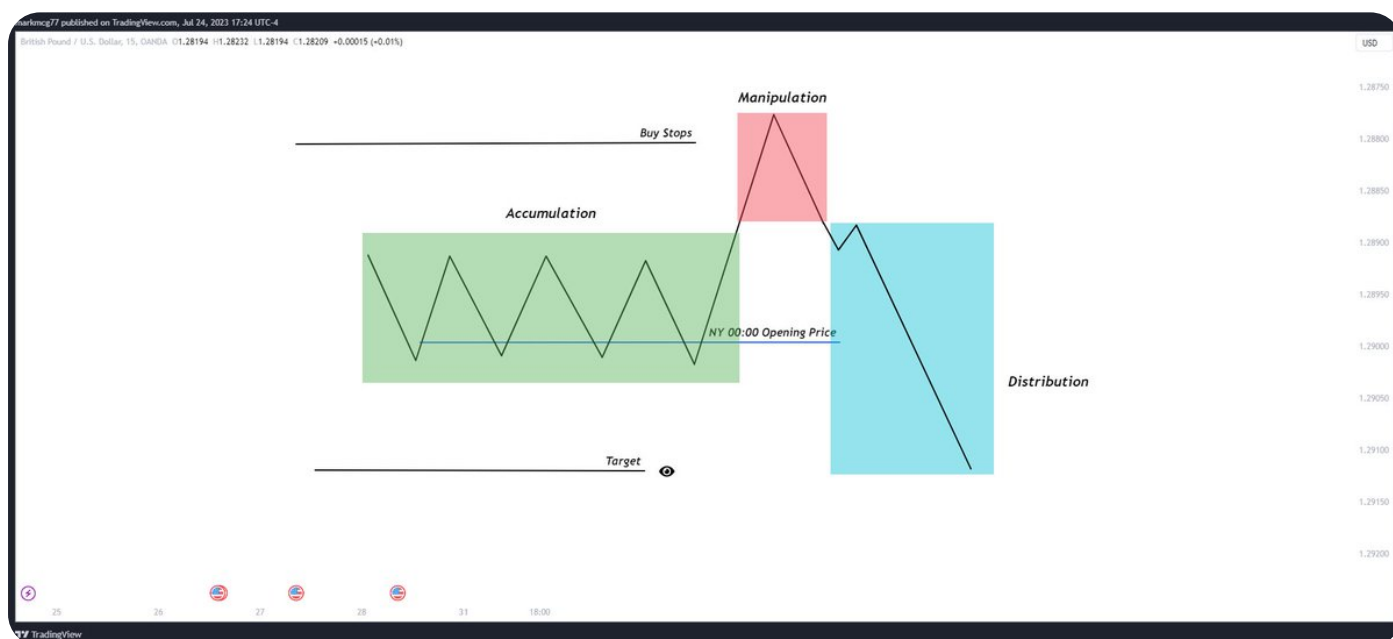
markmcg77 published on TradingView.com, Jul 24, 2023 17:24 UTC-4

British Pound / U.S. Dollar, 15, OANDA O1.28194 H1.28232 L1.28194 C1.28209 +0.00015 (+0.01%)

USD

Manipulation

Buy Stops

Accumulation

NY 00:00 Opening Price

Distribution

Target

1.28750
1.28800
1.28850
1.28900
1.28950
1.29000
1.29050
1.29100
1.29150
1.29200

25 26 27 28 31 18:00

TradingView